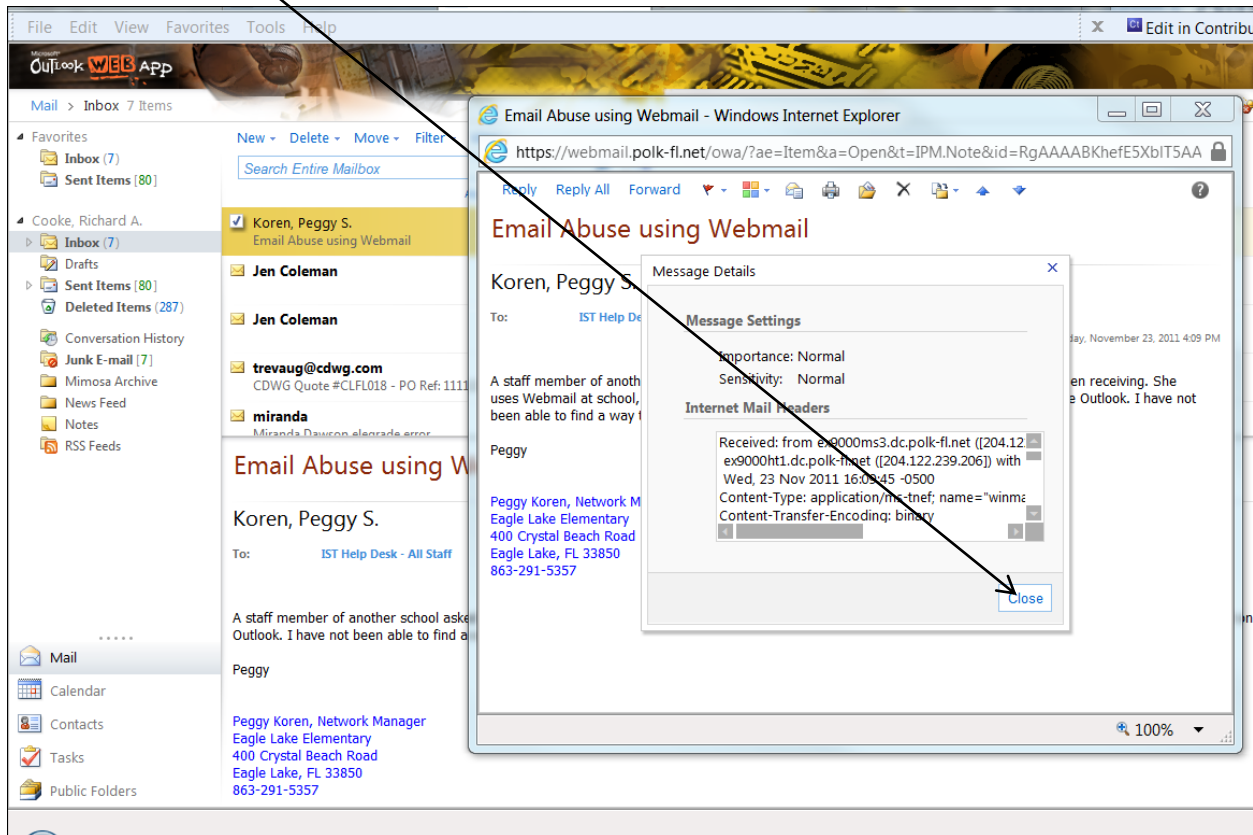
File Edit View Favorites Tools Help

Edit in Contribu

Microsoft Outlook Web App

Mail > Inbox 7 Items

Favorites
Inbox (7)
Sent Items [80]

Cooke, Richard A.
Inbox (7)
Drafts
Sent Items [80]
Deleted Items (287)
Conversation History
Junk E-mail [7]
Mimosa Archive
News Feed
Notes
RSS Feeds

Mail
Calendar
Contacts
Tasks
Public Folders

New Delete Move Filter

Search Entire Mailbox

Koren, Peggy S.
Email Abuse using Webmail

Jen Coleman

Jen Coleman

trevaug@cdwg.com
CDWG Quote #CLFL018 - PO Ref: 1111

miranda
Miranda Dawson elegrade error

Email Abuse using W

Koren, Peggy S.

To: IST Help Desk - All Staff

A staff member of another school aske Outlook. I have not been able to find a

Peggy

Peggy Koren, Network Manager
Eagle Lake Elementary
400 Crystal Beach Road
Eagle Lake, FL 33850
863-291-5357

Email Abuse using Webmail - Windows Internet Explorer

https://webmail.polk-fl.net/owa/?ae=Item&a=Open&t=IPM.Note&id=RgAAAABKhefE5XbIT5AA

Reply Reply All Forward

Email Abuse using Webmail

Koren, Peggy S.

To: IST Help De

day, November 23, 2011 4:09 PM

A staff member of anoth en receiving. She uses Webmail at school, e Outlook. I have not been able to find a way t

Peggy

Peggy Koren, Network M
Eagle Lake Elementary
400 Crystal Beach Road
Eagle Lake, FL 33850
863-291-5357

100%

Message Details

Message Settings

Importance: Normal
Sensitivity: Normal

Internet Mail Headers

Received: from ex9000ms3.dc.polk-fl.net ([204.12
ex9000ht1.dc.polk-fl.net ([204.122.239.206]) with
Wed, 23 Nov 2011 16:09:45 -0500
Content-Type: application/ms-tnef; name="winma
Content-Transfer-Encoding: binary

Close